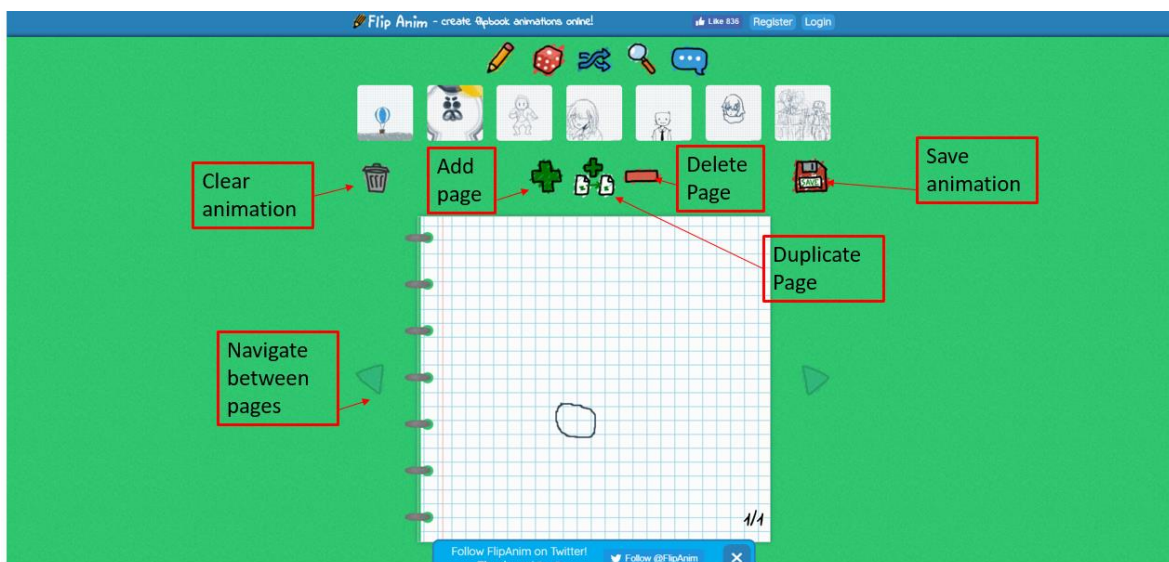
Flip Anim - create flipbook animations online!

Like 836 Register Login

Clear animation

Add page

Delete Page

Save animation

SAVE

Duplicate Page

Navigate between pages

1/1

Follow FlipAnim on Twitter!

Follow @FlipAnim

X